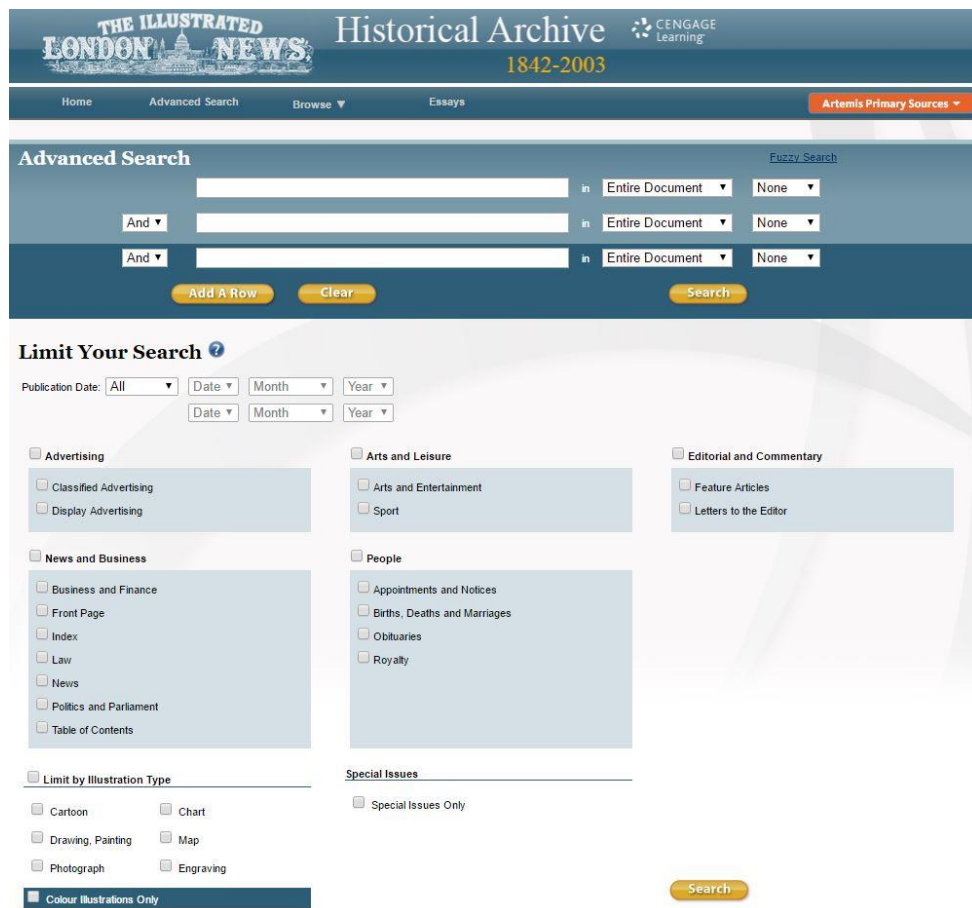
THE ILLUSTRATED LONDON NEWS
Historical Archive
1842-2003
CENGAGE Learning

Home Advanced Search Browse ▼ Essays
Artemis Primary Sources ▾

Advanced Search
Fuzzy Search
in Entire Document ▼ None ▼
And ▼ in Entire Document ▼ None ▼
And ▼ in Entire Document ▼ None ▼
Add A Row Clear Search

Limit Your Search

Publication Date: All ▼ Date ▼ Month ▼ Year ▼
Date ▼ Month ▼ Year ▼

Advertising
Classified Advertising
Display Advertising

Arts and Leisure
Arts and Entertainment
Sport

Editorial and Commentary
Feature Articles
Letters to the Editor

News and Business
Business and Finance
Front Page
Index
Law
News
Politics and Parliament
Table of Contents

People
Appointments and Notices
Births, Deaths and Marriages
Obituaries
Royalty

Limit by Illustration Type
Cartoon
Chart
Drawing, Painting
Map
Photograph
Engraving
Colour Illustrations Only

Special Issues
Special Issues Only

Search